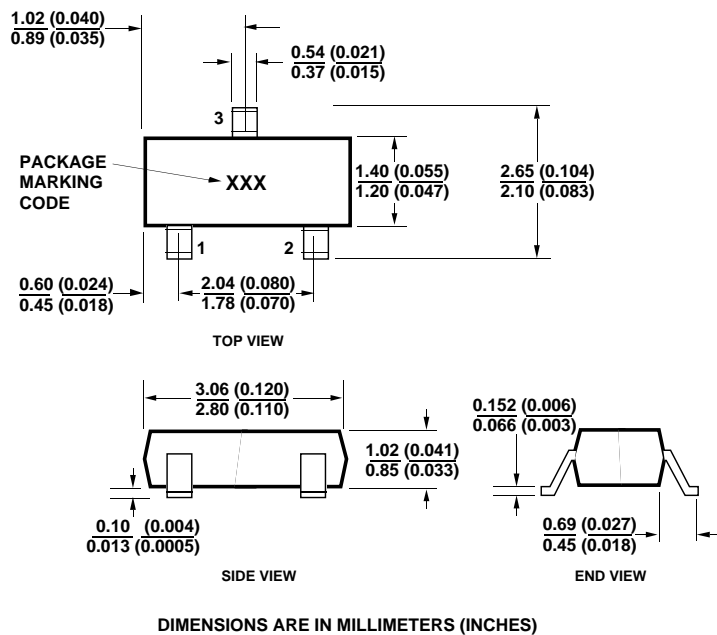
1.02 (0.040)
0.89 (0.035)

0.54 (0.021)
0.37 (0.015)

3

PACKAGE MARKING CODE

XXX

1.40 (0.055)
1.20 (0.047)

2.65 (0.104)
2.10 (0.083)

1

2

0.60 (0.024)
0.45 (0.018)

2.04 (0.080)
1.78 (0.070)

TOP VIEW

3.06 (0.120)
2.80 (0.110)

1.02 (0.041)
0.85 (0.033)

0.152 (0.006)
0.066 (0.003)

0.10 (0.004)
0.013 (0.0005)

0.69 (0.027)
0.45 (0.018)

SIDE VIEW

END VIEW

DIMENSIONS ARE IN MILLIMETERS (INCHES)